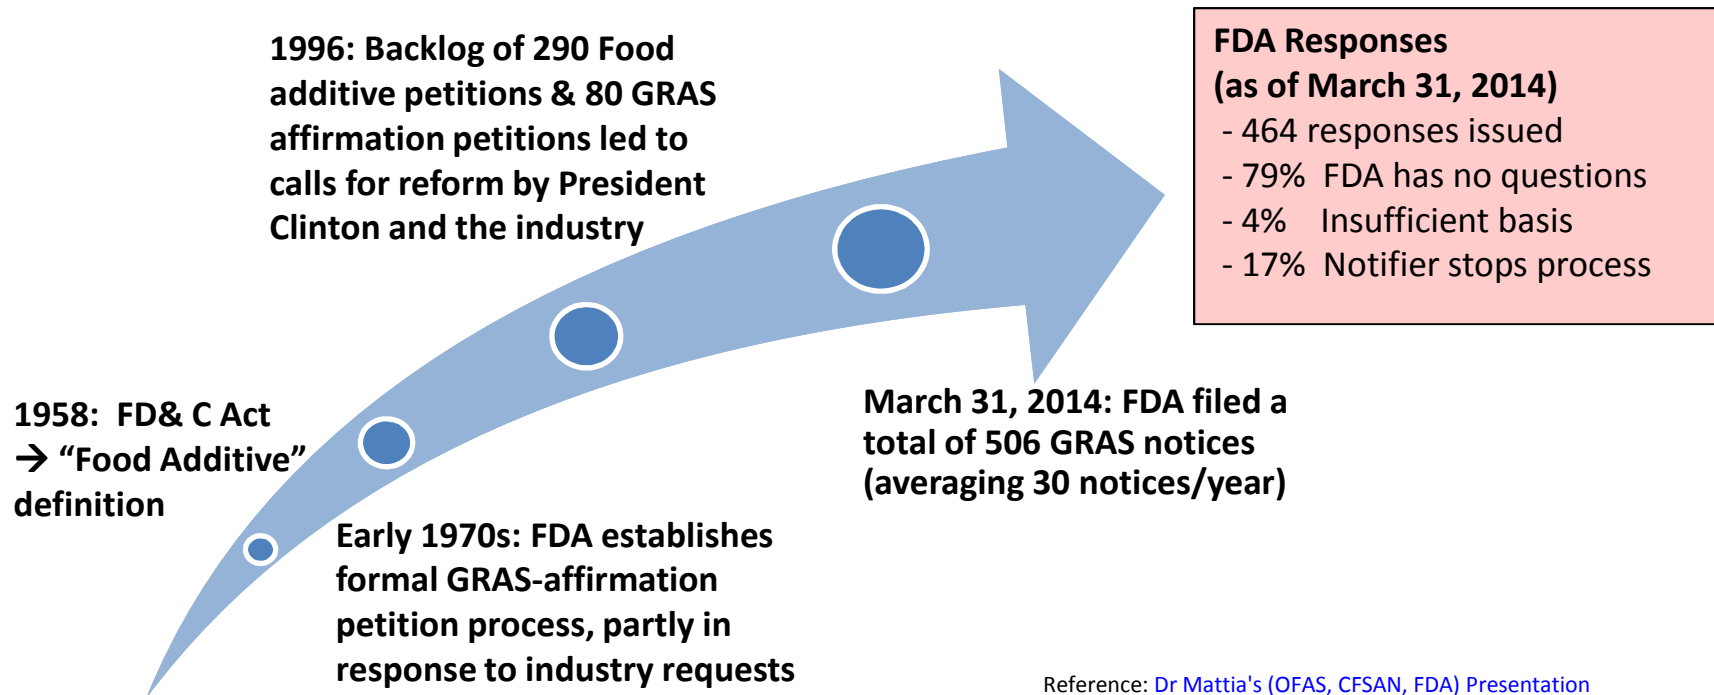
1996: Backlog of 290 Food additive petitions & 80 GRAS affirmation petitions led to calls for reform by President Clinton and the industry

FDA Responses
(as of March 31, 2014)
- 464 responses issued
- 79% FDA has no questions
- 4% Insufficient basis
- 17% Notifier stops process

1958: FD& C Act
→ “Food Additive” definition

March 31, 2014: FDA filed a total of 506 GRAS notices (averaging 30 notices/year)

Early 1970s: FDA establishes formal GRAS-affirmation petition process, partly in response to industry requests

Reference: Dr Mattia's (OFAS, CFSAN, FDA) Presentation